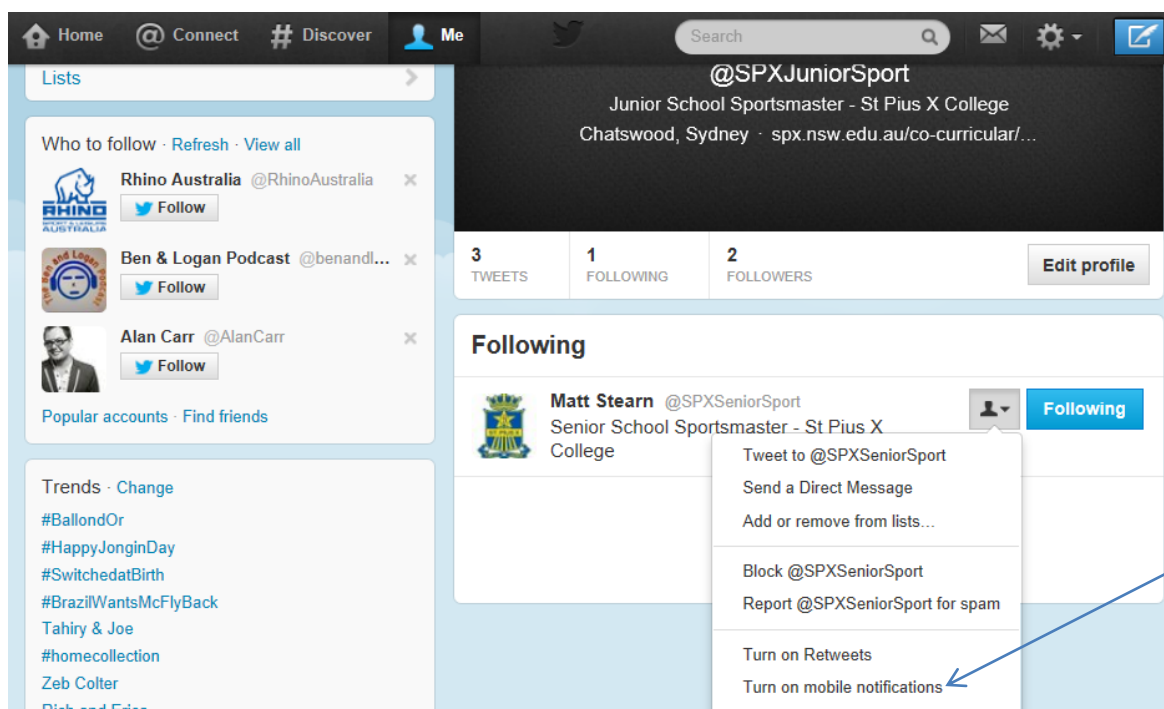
Home @ Connect # Discover Me

Search

Lists

Who to follow · Refresh · View all

RHINO SPORT & LEISURE AUSTRALIA

Rhino Australia @RhinoAustralia

Follow

The Ben and Logan Podcast

Ben & Logan Podcast @benandl...

Follow

Alan Carr @AlanCarr

Follow

Popular accounts · Find friends

Trends · Change

#BallondOr

#HappyJonginDay

#SwitchedatBirth

#BrazilWantsMcFlyBack

Tahiry & Joe

#homecollection

Zeb Colter

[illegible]

@SPXJuniorSport

Junior School Sportsmaster - St Pius X College

Chatswood, Sydney · spx.nsw.edu.au/co-curricular/...

3 TWEETS

1 FOLLOWING

2 FOLLOWERS

Edit profile

Following

ST PIUS

Matt Stearn @SPXSeniorSport

Senior School Sportsmaster - St Pius X College

Following

Tweet to @SPXSeniorSport

Send a Direct Message

Add or remove from lists...

Block @SPXSeniorSport

Report @SPXSeniorSport for spam

Turn on Retweets

Turn on mobile notifications